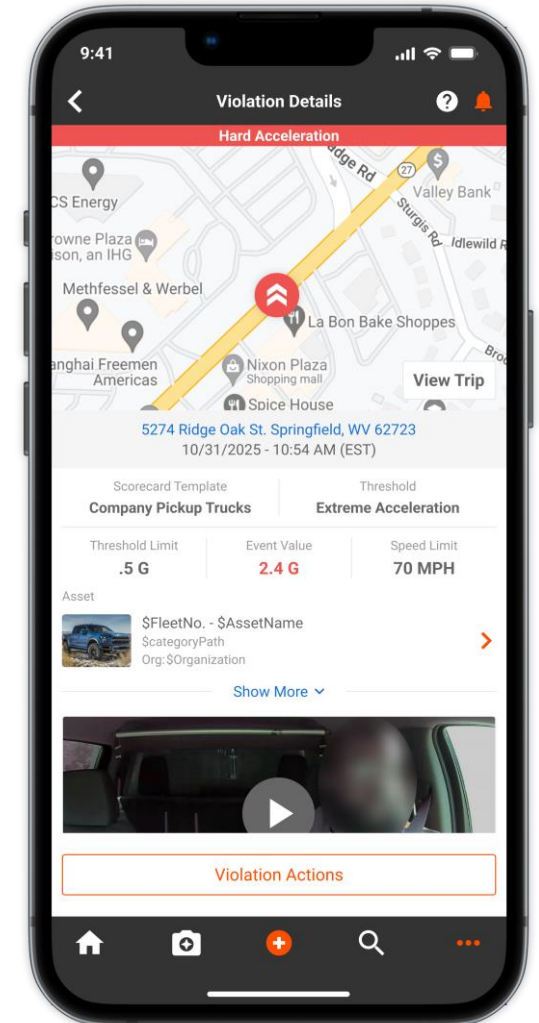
9:41

Violation Details

Hard Acceleration

CS Energy
Ridge Rd
27
Valley Bank
Sturgis Rd
Idlewild R
rowne Plaza
son, an IHG
Methfessel & Werbel
La Bon Bake Shoppes
anghai Freemen Americas
Nixon Plaza
Shopping mall
Spice House
Bro
View Trip

5274 Ridge Oak St. Springfield, WV 62723
10/31/2025 - 10:54 AM (EST)

| Scorecard Template | Threshold |
|---|---|
| Company Pickup Trucks | Extreme Acceleration |

| Threshold Limit | Event Value | Speed Limit |
|---|---|---|
| .5 G | 2.4 G | 70 MPH |

Asset
$FleetNo. - $AssetName
$categoryPath
Org:$Organization

Show More

Violation Actions